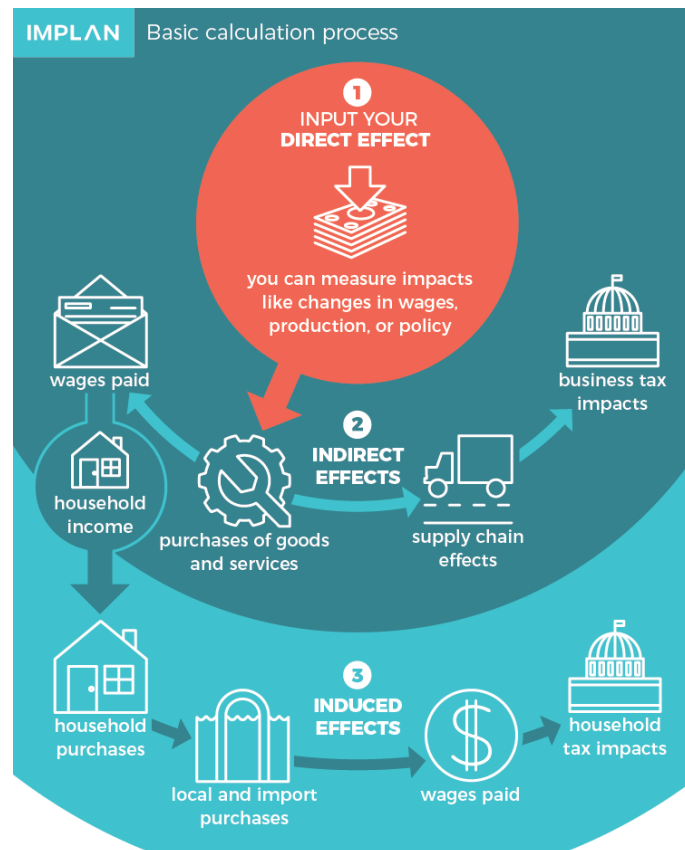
IMPLAN Basic calculation process

1
INPUT YOUR DIRECT EFFECT

you can measure impacts like changes in wages, production, or policy

wages paid

business tax impacts

2
INDIRECT EFFECTS

household income

purchases of goods and services

supply chain effects

3
INDUCED EFFECTS

household purchases

local and import purchases

wages paid

household tax impacts